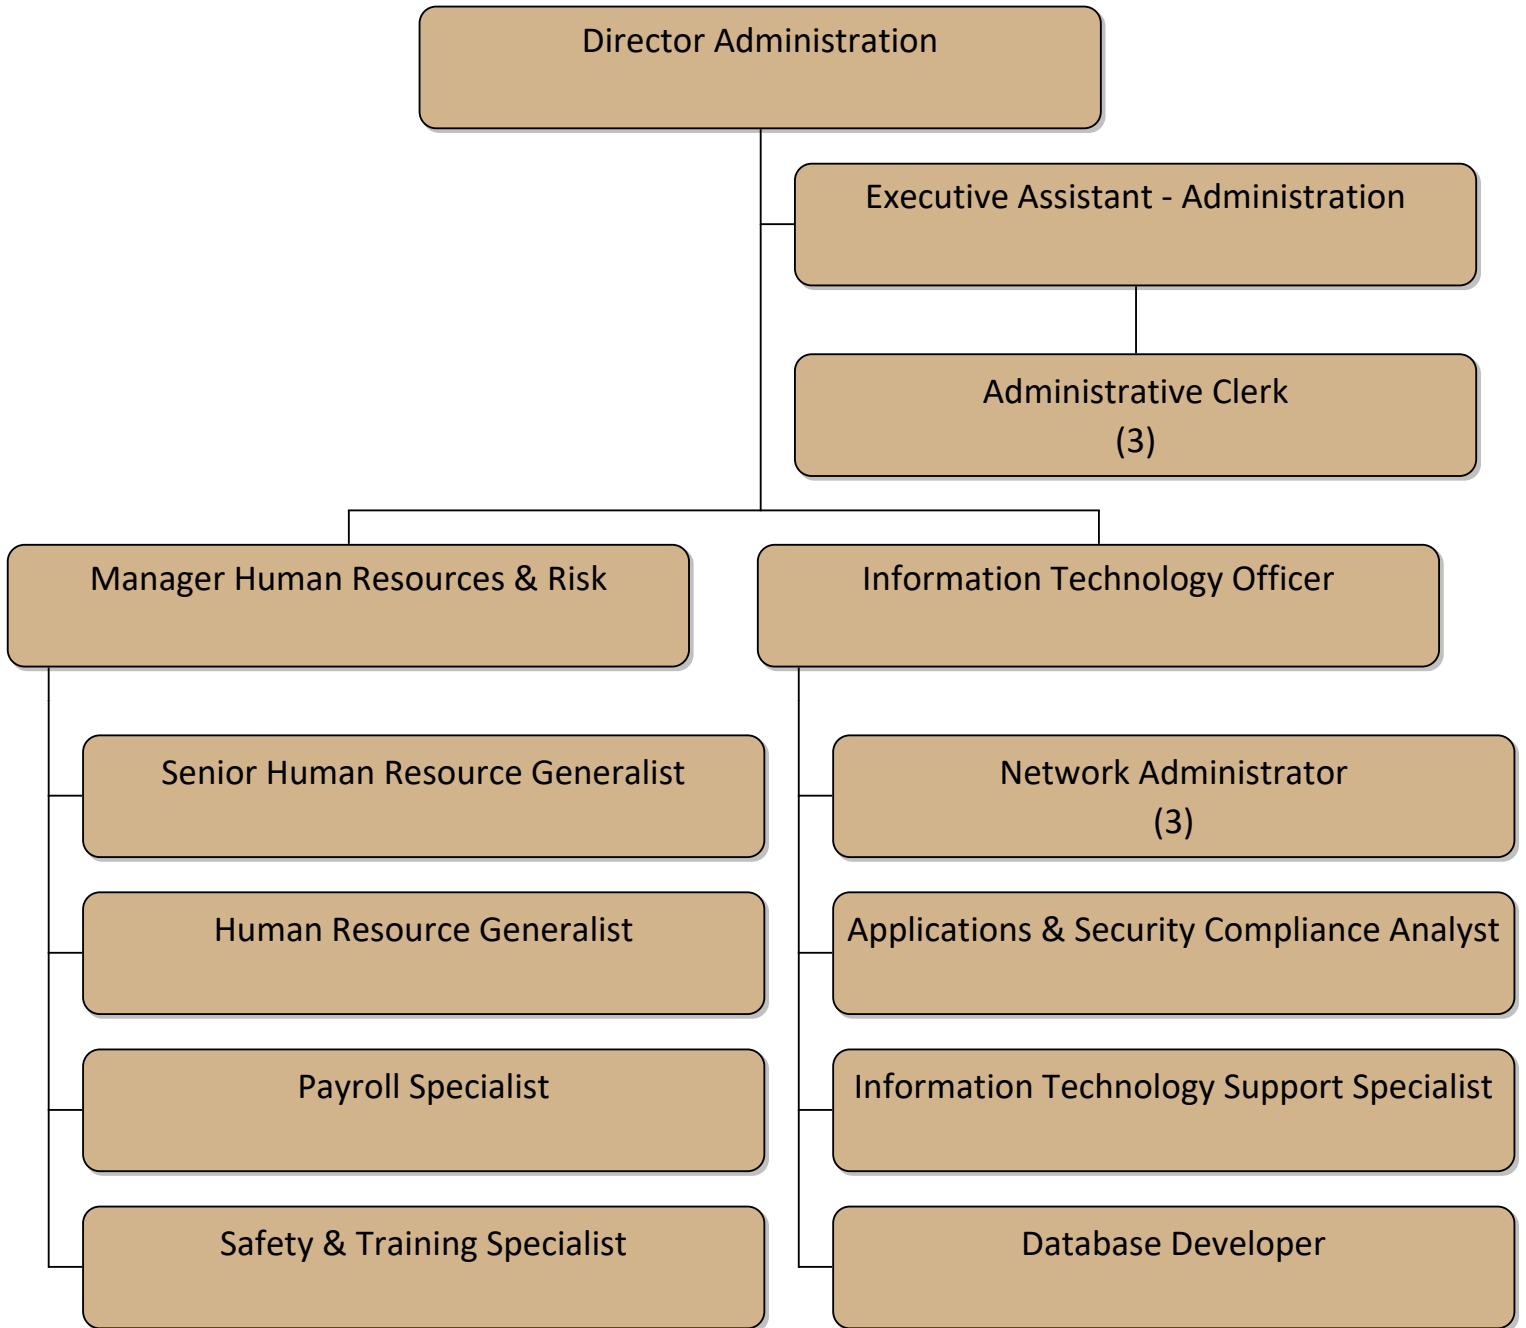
Director Administration

Executive Assistant - Administration

Administrative Clerk
(3)

Manager Human Resources & Risk

Senior Human Resource Generalist

Human Resource Generalist

Payroll Specialist

Safety & Training Specialist

Information Technology Officer

Network Administrator
(3)

Applications & Security Compliance Analyst

Information Technology Support Specialist

Database Developer